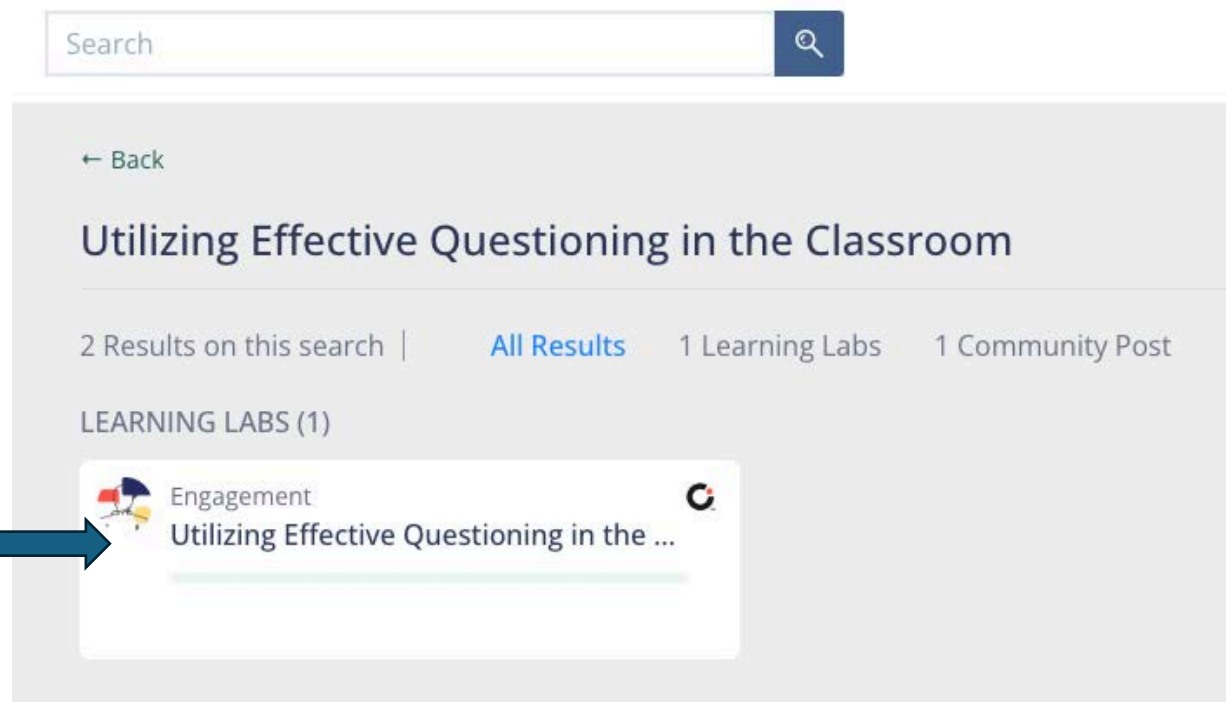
Search

← Back

Utilizing Effective Questioning in the Classroom

2 Results on this search | All Results 1 Learning Labs 1 Community Post

LEARNING LABS (1)

Engagement
Utilizing Effective Questioning in the ...